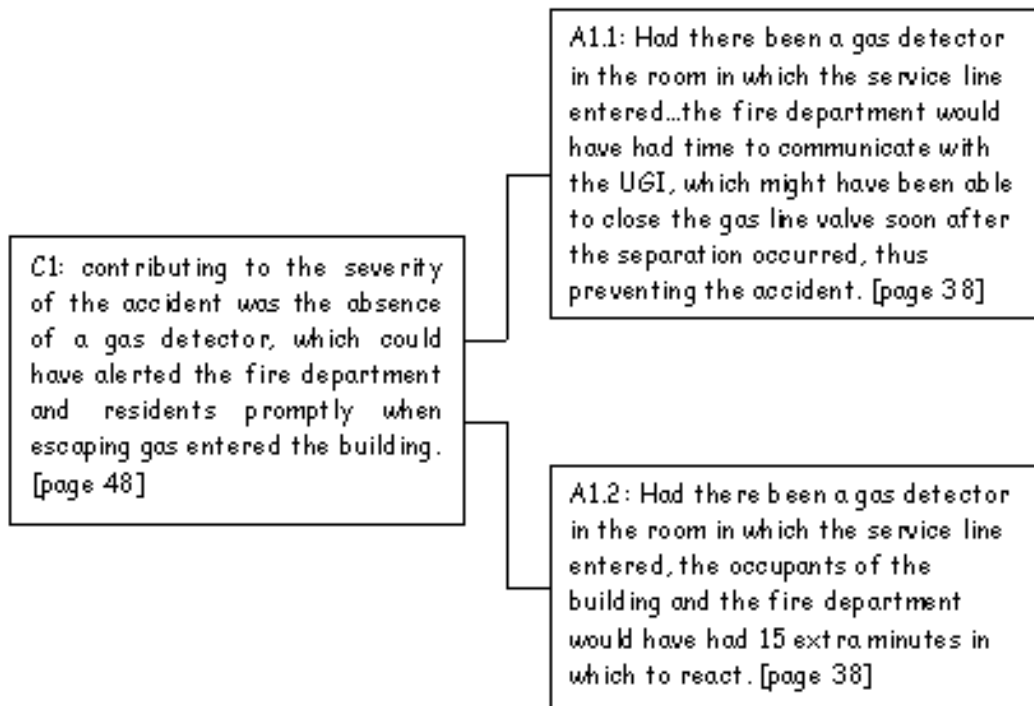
C1: contributing to the severity of the accident was the absence of a gas detector, which could have alerted the fire department and residents promptly when escaping gas entered the building. [page 48]

A1.1: Had there been a gas detector in the room in which the service line entered…the fire department would have had time to communicate with the UGI, which might have been able to close the gas line valve soon after the separation occurred, thus preventing the accident. [page 38]

A1.2: Had there been a gas detector in the room in which the service line entered, the occupants of the building and the fire department would have had 15 extra minutes in which to react. [page 38]